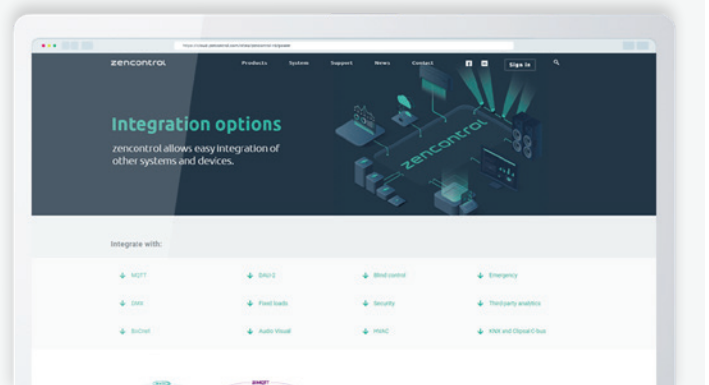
zencontrol

Products System Support News Contact Sign in

Integration options

zencontrol allows easy integration of other systems and devices.

zencontrol

Integrate with:

MQTT
DALI-2
Blind control
Emergency
DMX
Fixed loads
Security
Third party analytics
BACnet
Audio Visual
HVAC
KNX and Dynalite

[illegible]